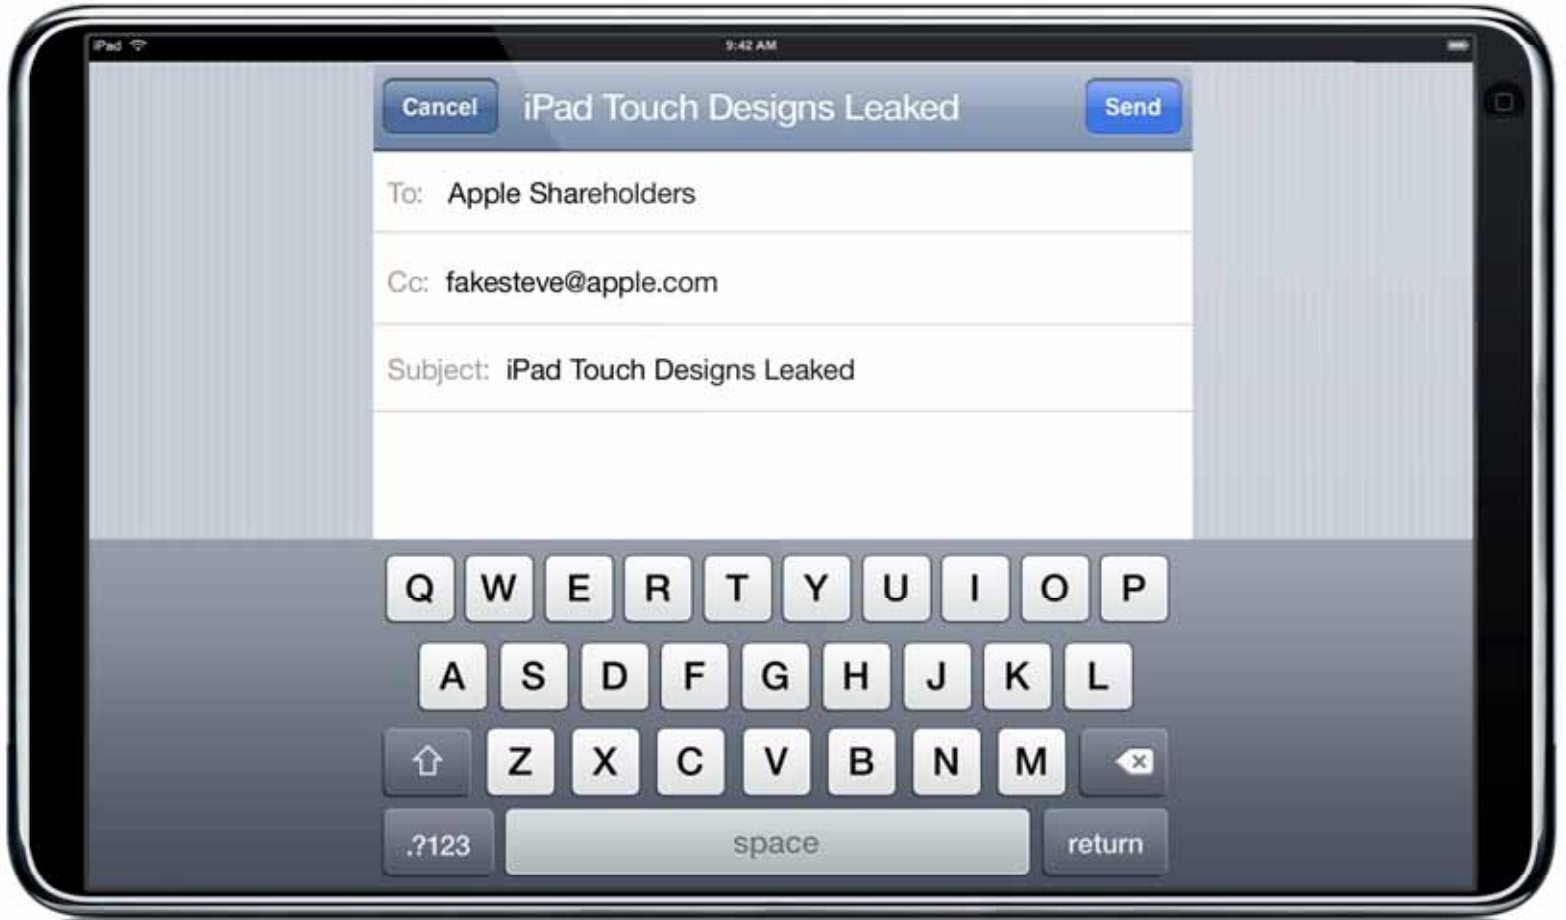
iPad

9:42 AM

Cancel

iPad Touch Designs Leaked

Send

To: Apple Shareholders

Cc: fakesteve@apple.com

Subject: iPad Touch Designs Leaked

Q W E R T Y U I O P

A S D F G H J K L

Z X C V B N M

.?123

space

return